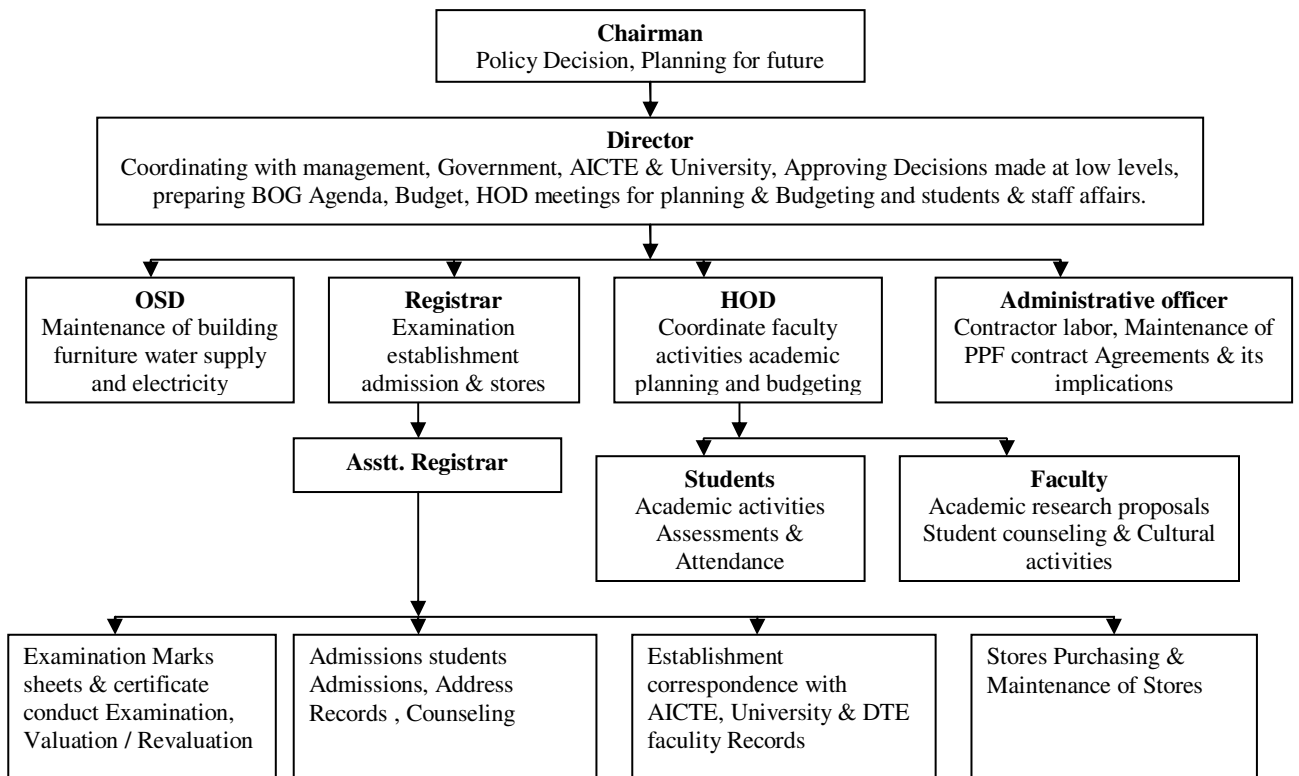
**Chairman**
Policy Decision, Planning for future

**Director**
Coordinating with management, Government, AICTE & University, Approving Decisions made at low levels, preparing BOG Agenda, Budget, HOD meetings for planning & Budgeting and students & staff affairs.

**OSD**
Maintenance of building furniture water supply and electricity

**Registrar**
Examination establishment admission & stores

**HOD**
Coordinate faculty activities academic planning and budgeting

**Administrative officer**
Contractor labor, Maintenance of PPF contract Agreements & its implications

**Asstt. Registrar**

**Students**
Academic activities Assessments & Attendance

**Faculty**
Academic research proposals Student counseling & Cultural activities

Examination Marks sheets & certificate conduct Examination, Valuation / Revaluation

Admissions students Admissions, Address Records , Counseling

Establishment correspondence with AICTE, University & DTE faculity Records

Stores Purchasing & Maintenance of Stores